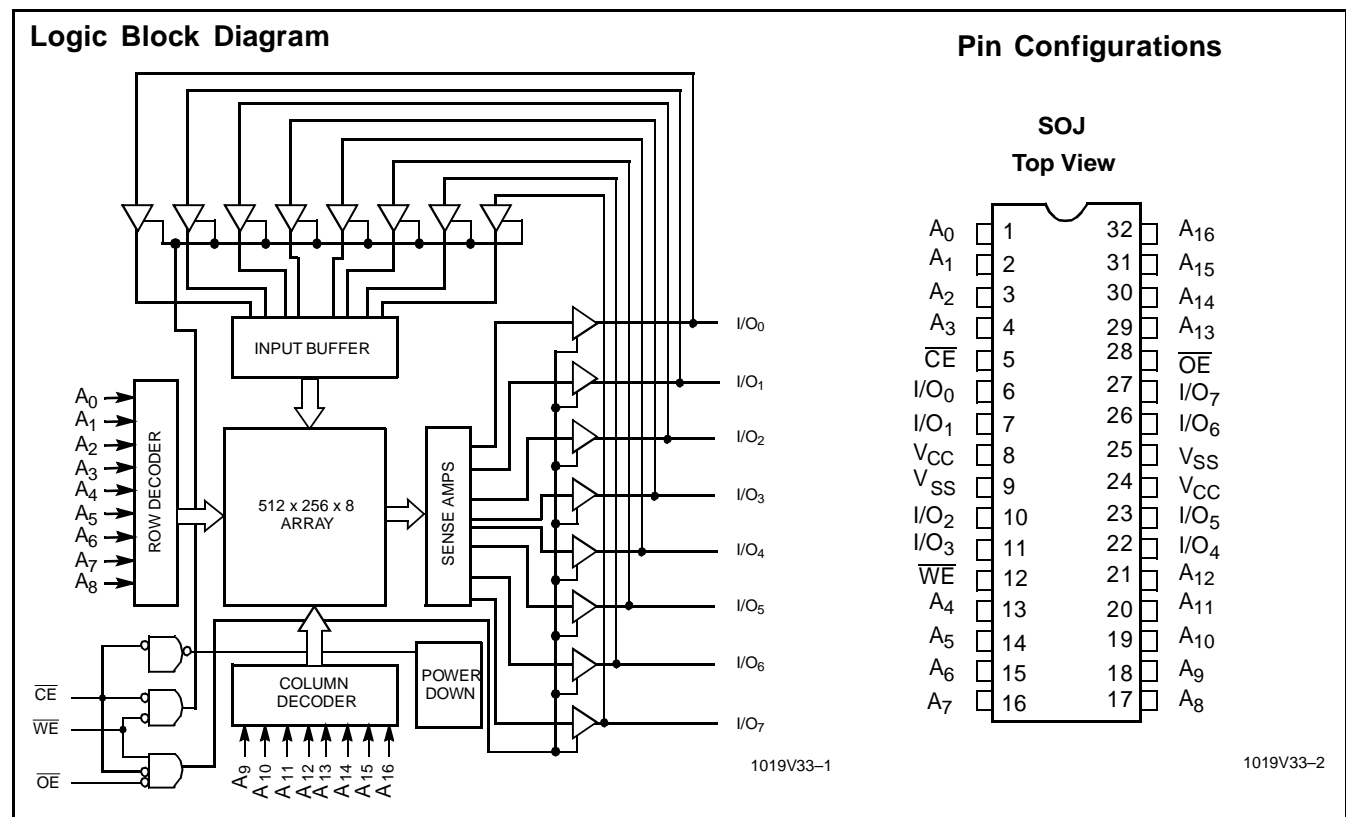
Logic Block Diagram

INPUT BUFFER

$A_0$
$A_1$
$A_2$
$A_3$
$A_4$
$A_5$
$A_6$
$A_7$
$A_8$

ROW DECODER

512 x 256 x 8 ARRAY

SENSE AMPS

$I/O_0$
$I/O_1$
$I/O_2$
$I/O_3$
$I/O_4$
$I/O_5$
$I/O_6$
$I/O_7$

$\overline{CE}$
$\overline{WE}$
$\overline{OE}$

COLUMN DECODER

POWER DOWN

$A_9$ $A_{10}$ $A_{11}$ $A_{12}$ $A_{13}$ $A_{14}$ $A_{15}$ $A_{16}$

1019V33–1

Pin Configurations

SOJ
Top View

| | | | |
|---|---|---|---|
| $A_0$ | 1 | 32 | $A_{16}$ |
| $A_1$ | 2 | 31 | $A_{15}$ |
| $A_2$ | 3 | 30 | $A_{14}$ |
| $A_3$ | 4 | 29 | $A_{13}$ |
| $\overline{CE}$ | 5 | 28 | $\overline{OE}$ |
| $I/O_0$ | 6 | 27 | $I/O_7$ |
| $I/O_1$ | 7 | 26 | $I/O_6$ |
| $V_{CC}$ | 8 | 25 | $V_{SS}$ |
| $V_{SS}$ | 9 | 24 | $V_{CC}$ |
| $I/O_2$ | 10 | 23 | $I/O_5$ |
| $I/O_3$ | 11 | 22 | $I/O_4$ |
| $\overline{WE}$ | 12 | 21 | $A_{12}$ |
| $A_4$ | 13 | 20 | $A_{11}$ |
| $A_5$ | 14 | 19 | $A_{10}$ |
| $A_6$ | 15 | 18 | $A_9$ |
| $A_7$ | 16 | 17 | $A_8$ |

1019V33–2